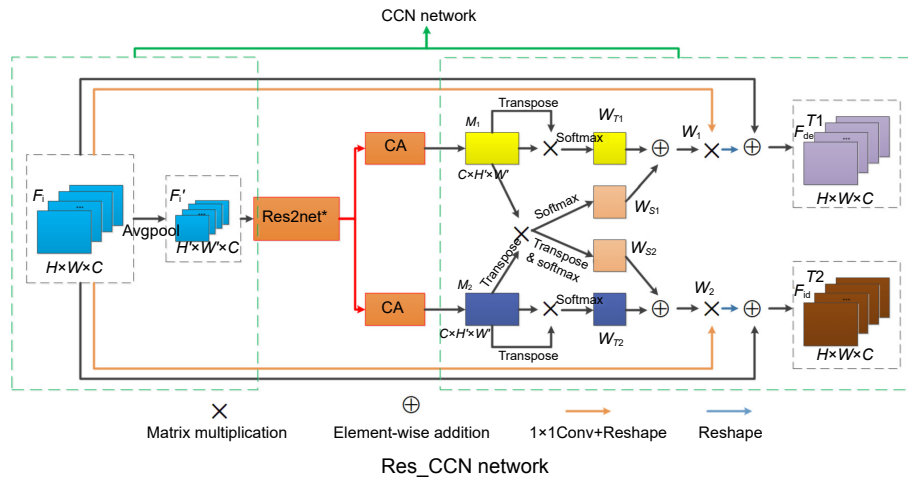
CCN network

$F_i$

$H \times W \times C$

Avgpool

$F_i'$

$H' \times W' \times C$

Res2net*

CA

CA

Transpose

$M_1$

$C \times H' \times W'$

Softmax

$W_{T1}$

$W_1$

$F_{de}^{T1}$

$H \times W \times C$

Softmax

$W_{S1}$

Transpose

Transpose & softmax

$W_{S2}$

$M_2$

$C \times H' \times W'$

Softmax

$W_{T2}$

Transpose

$W_2$

$F_{id}^{T2}$

$H \times W \times C$

Matrix multiplication

Element-wise addition

1×1Conv+Reshape

Reshape

Res_CCN network